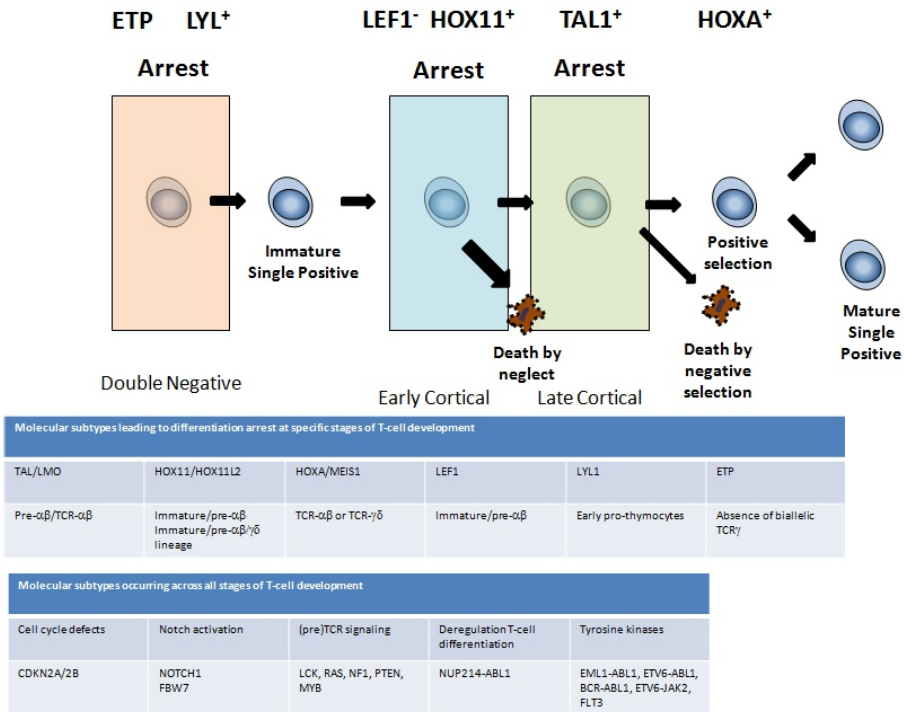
ETP LYL$^+$

Arrest

LEF1$^-$ HOX11$^+$

Arrest

TAL1$^+$

Arrest

HOXA$^+$

Immature Single Positive

Positive selection

Death by neglect

Death by negative selection

Mature Single Positive

Double Negative

Early Cortical

Late Cortical

| Molecular subtypes leading to differentiation arrest at specific stages of T-cell development | | | | | |
|---|---|---|---|---|---|
| TAL/LMO | HOX11/HOX11L2 | HOXA/MEIS1 | LEF1 | LYL1 | ETP |
| Pre-αβ/TCR-αβ | Immature/pre-αβ Immature/pre-αβ/γδ lineage | TCR-αβ or TCR-γδ | Immature/pre-αβ | Early pro-thymocytes | Absence of biallelic TCRγ |

| Molecular subtypes occurring across all stages of T-cell development | | | | |
|---|---|---|---|---|
| Cell cycle defects | Notch activation | (pre)TCR signaling | Deregulation T-cell differentiation | Tyrosine kinases |
| CDKN2A/2B | NOTCH1 FBW7 | LCK, RAS, NF1, PTEN, MYB | NUP214-ABL1 | EML1-ABL1, ETV6-ABL1, BCR-ABL1, ETV6-JAK2, FLT3 |